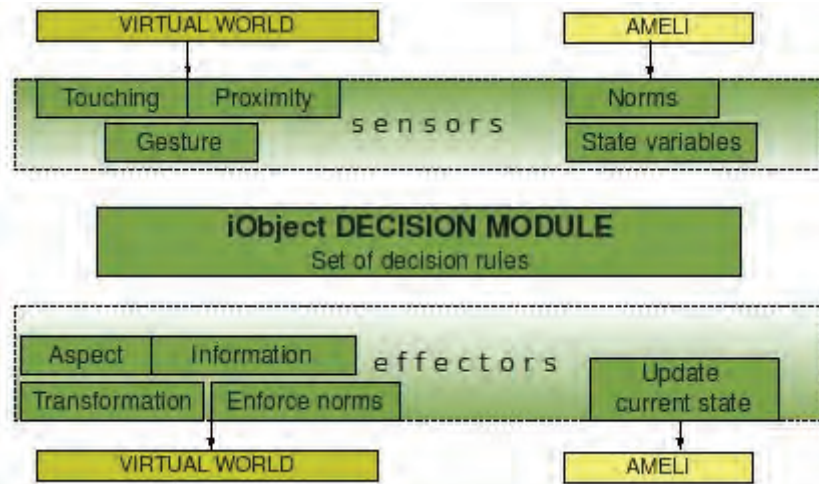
VIRTUAL WORLD

AMELI

Touching

Proximity

Norms

sensors

Gesture

State variables

iObject DECISION MODULE
Set of decision rules

Aspect

Information

effectors

Update current state

Transformation

Enforce norms

VIRTUAL WORLD

AMELI